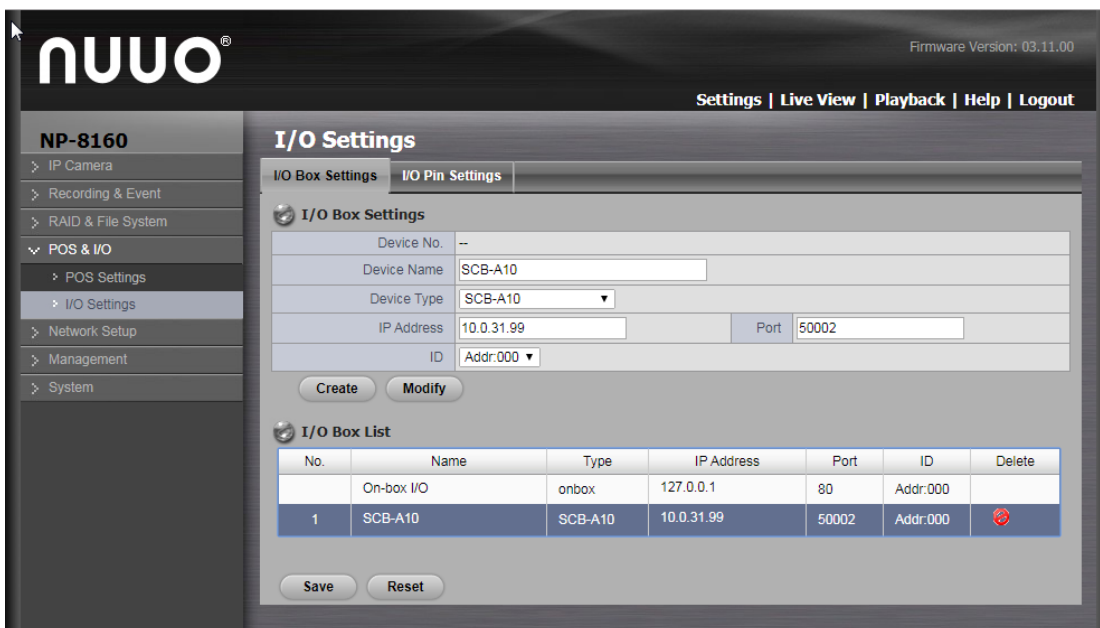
nuuo®

Firmware Version: 03.11.00

Settings | Live View | Playback | Help | Logout

NP-8160

> IP Camera
> Recording & Event
> RAID & File System
⌄ POS & I/O
› POS Settings
› I/O Settings
> Network Setup
> Management
> System

I/O Settings

I/O Box Settings | I/O Pin Settings

I/O Box Settings

| Device No. | -- | | |
|---|---|---|---|
| Device Name | SCB-A10 | | |
| Device Type | SCB-A10 ▼ | | |
| IP Address | 10.0.31.99 | Port | 50002 |
| ID | Addr:000 ▼ | | |

Create | Modify

I/O Box List

| No. | Name | Type | IP Address | Port | ID | Delete |
|---|---|---|---|---|---|---|
| | On-box I/O | onbox | 127.0.0.1 | 80 | Addr:000 | |
| 1 | SCB-A10 | SCB-A10 | 10.0.31.99 | 50002 | Addr:000 | |

Save | Reset